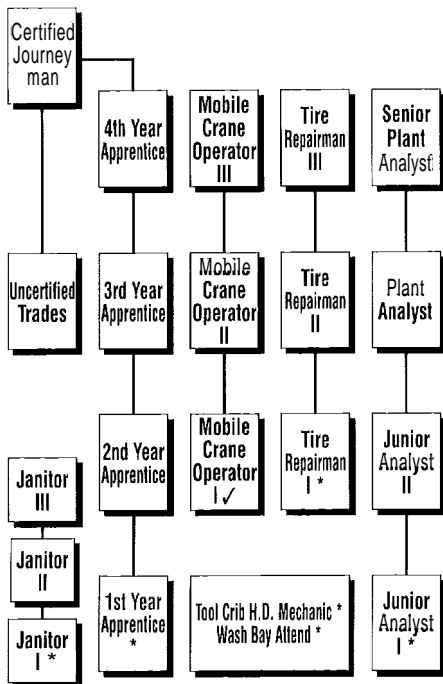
Certified Journeyman

4th Year Apprentice

Mobile Crane Operator III

Tire Repairman III

Senior Plant Analyst

Uncertified Trades

3rd Year Apprentice

Mobile Crane Operator II

Tire Repairman II

Plant Analyst

2nd Year Apprentice

Mobile Crane Operator I ✓

Tire Repairman I *

Junior Analyst II

Janitor III

Janitor II

Janitor I *

1st Year Apprentice *

Tool Crib H.D. Mechanic * Wash Bay Attend *

Junior Analyst I *